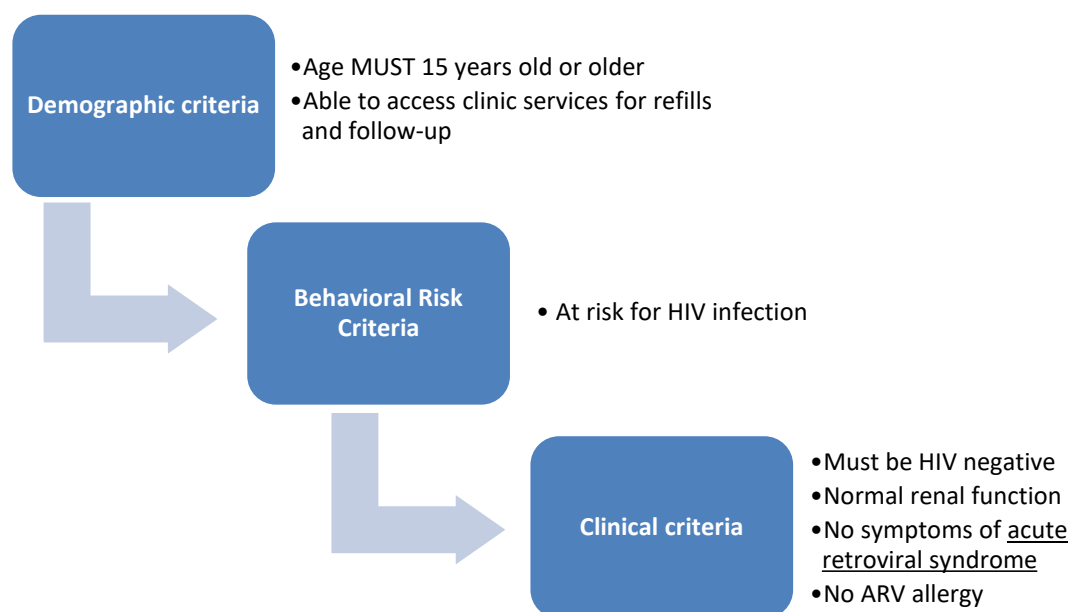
Demographic criteria

•Age MUST 15 years old or older
•Able to access clinic services for refills and follow-up

Behavioral Risk Criteria

• At risk for HIV infection

Clinical criteria

•Must be HIV negative
•Normal renal function
•No symptoms of acute retroviral syndrome
•No ARV allergy